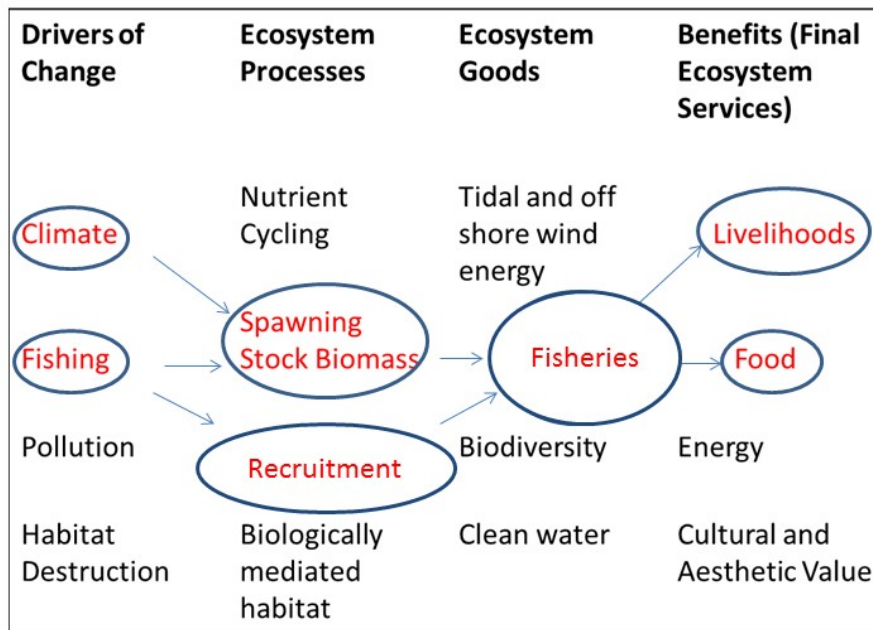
Drivers of Change

Climate

Fishing

Pollution

Habitat Destruction

Ecosystem Processes

Nutrient Cycling

Spawning Stock Biomass

Recruitment

Biologically mediated habitat

Ecosystem Goods

Tidal and off shore wind energy

Fisheries

Biodiversity

Clean water

Benefits (Final Ecosystem Services)

Livelihoods

Food

Energy

Cultural and Aesthetic Value